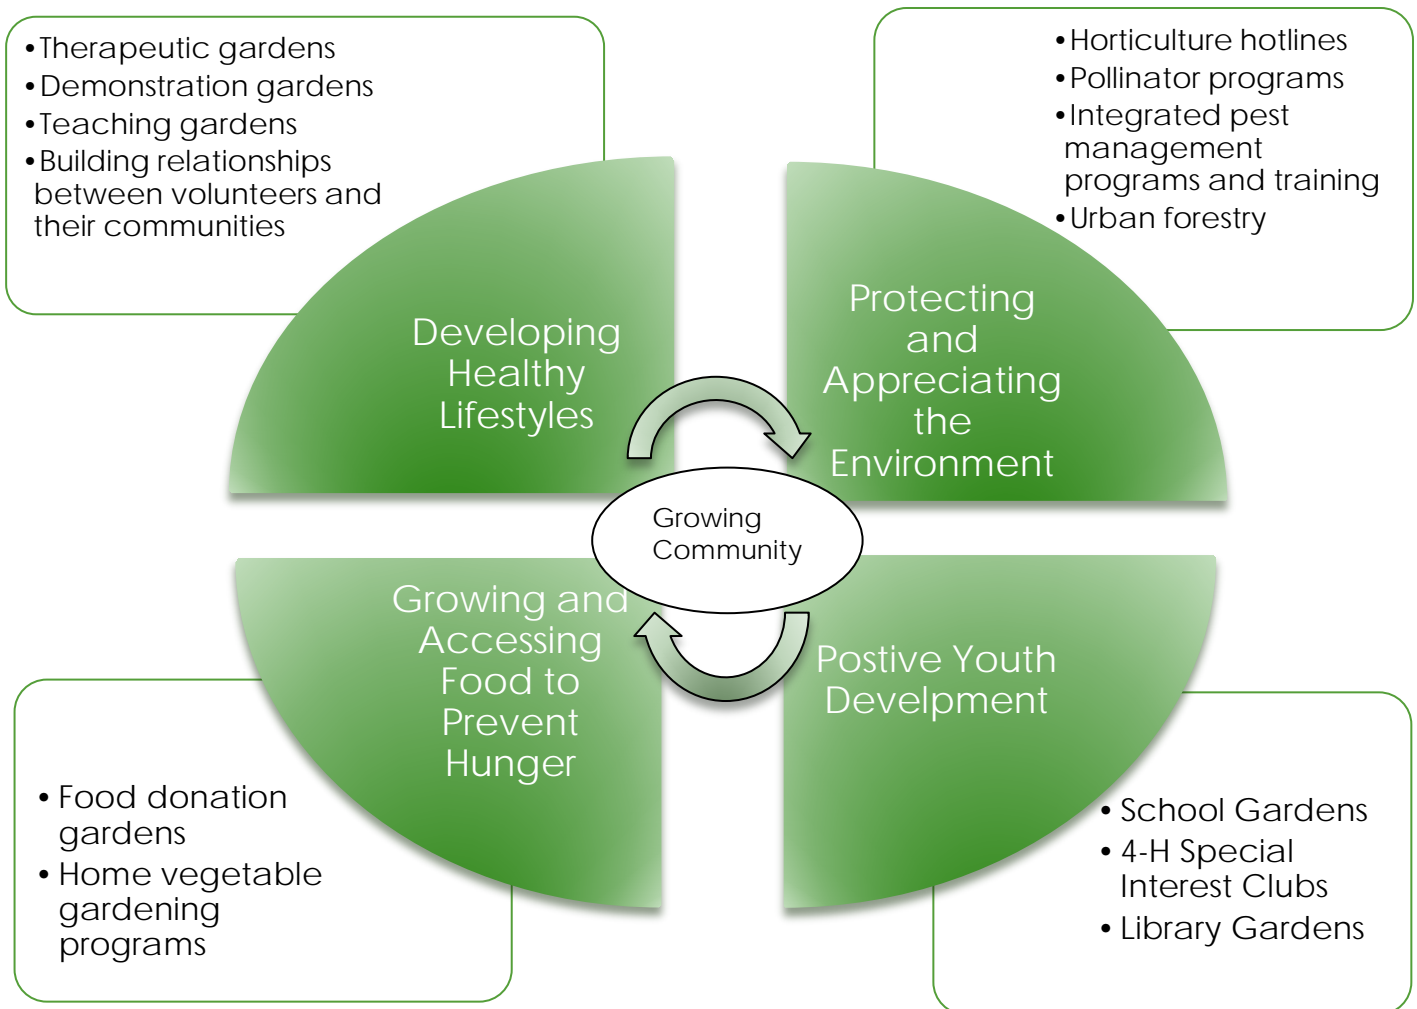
• Therapeutic gardens
• Demonstration gardens
• Teaching gardens
• Building relationships between volunteers and their communities

• Horticulture hotlines
• Pollinator programs
• Integrated pest management programs and training
• Urban forestry

Developing Healthy Lifestyles

Protecting and Appreciating the Environment

Growing Community

Growing and Accessing Food to Prevent Hunger

Postive Youth Development

• Food donation gardens
• Home vegetable gardening programs

• School Gardens
• 4-H Special Interest Clubs
• Library Gardens